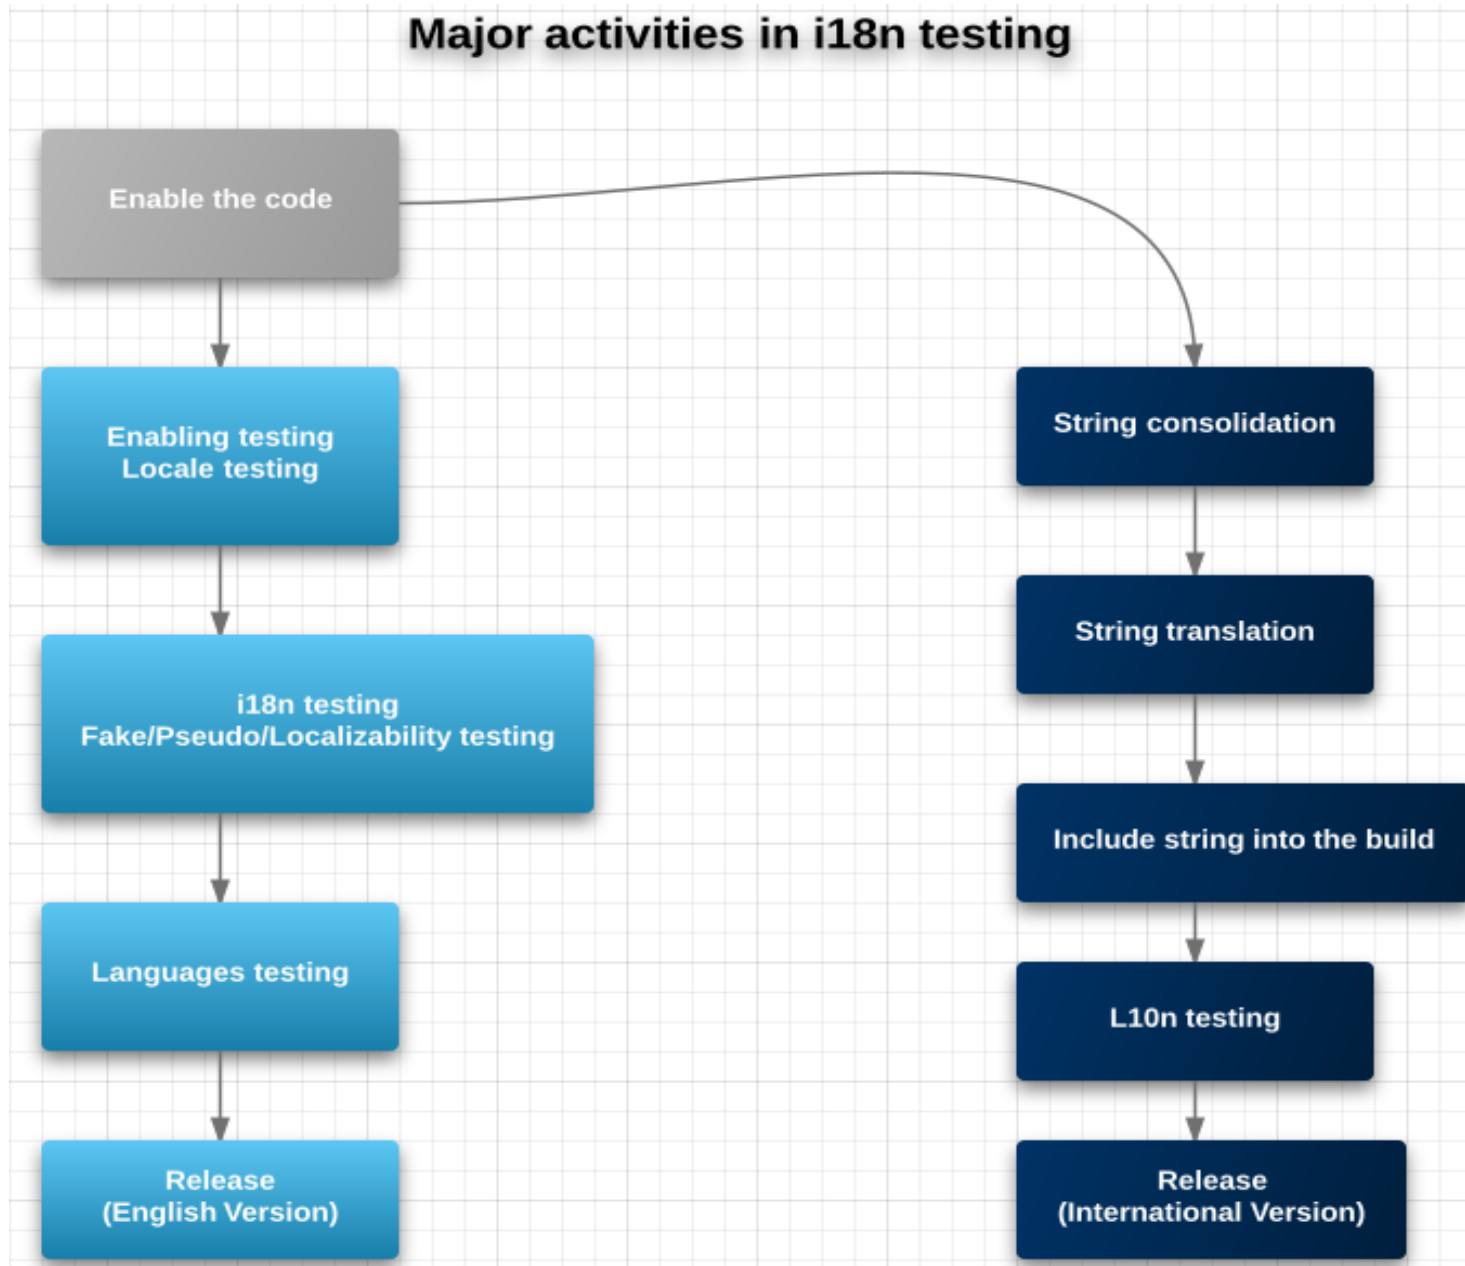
Major activities in i18n testing

Enable the code

Enabling testing
Locale testing

i18n testing
Fake/Pseudo/Localizability testing

Languages testing

Release
(English Version)

String consolidation

String translation

Include string into the build

L10n testing

Release
(International Version)